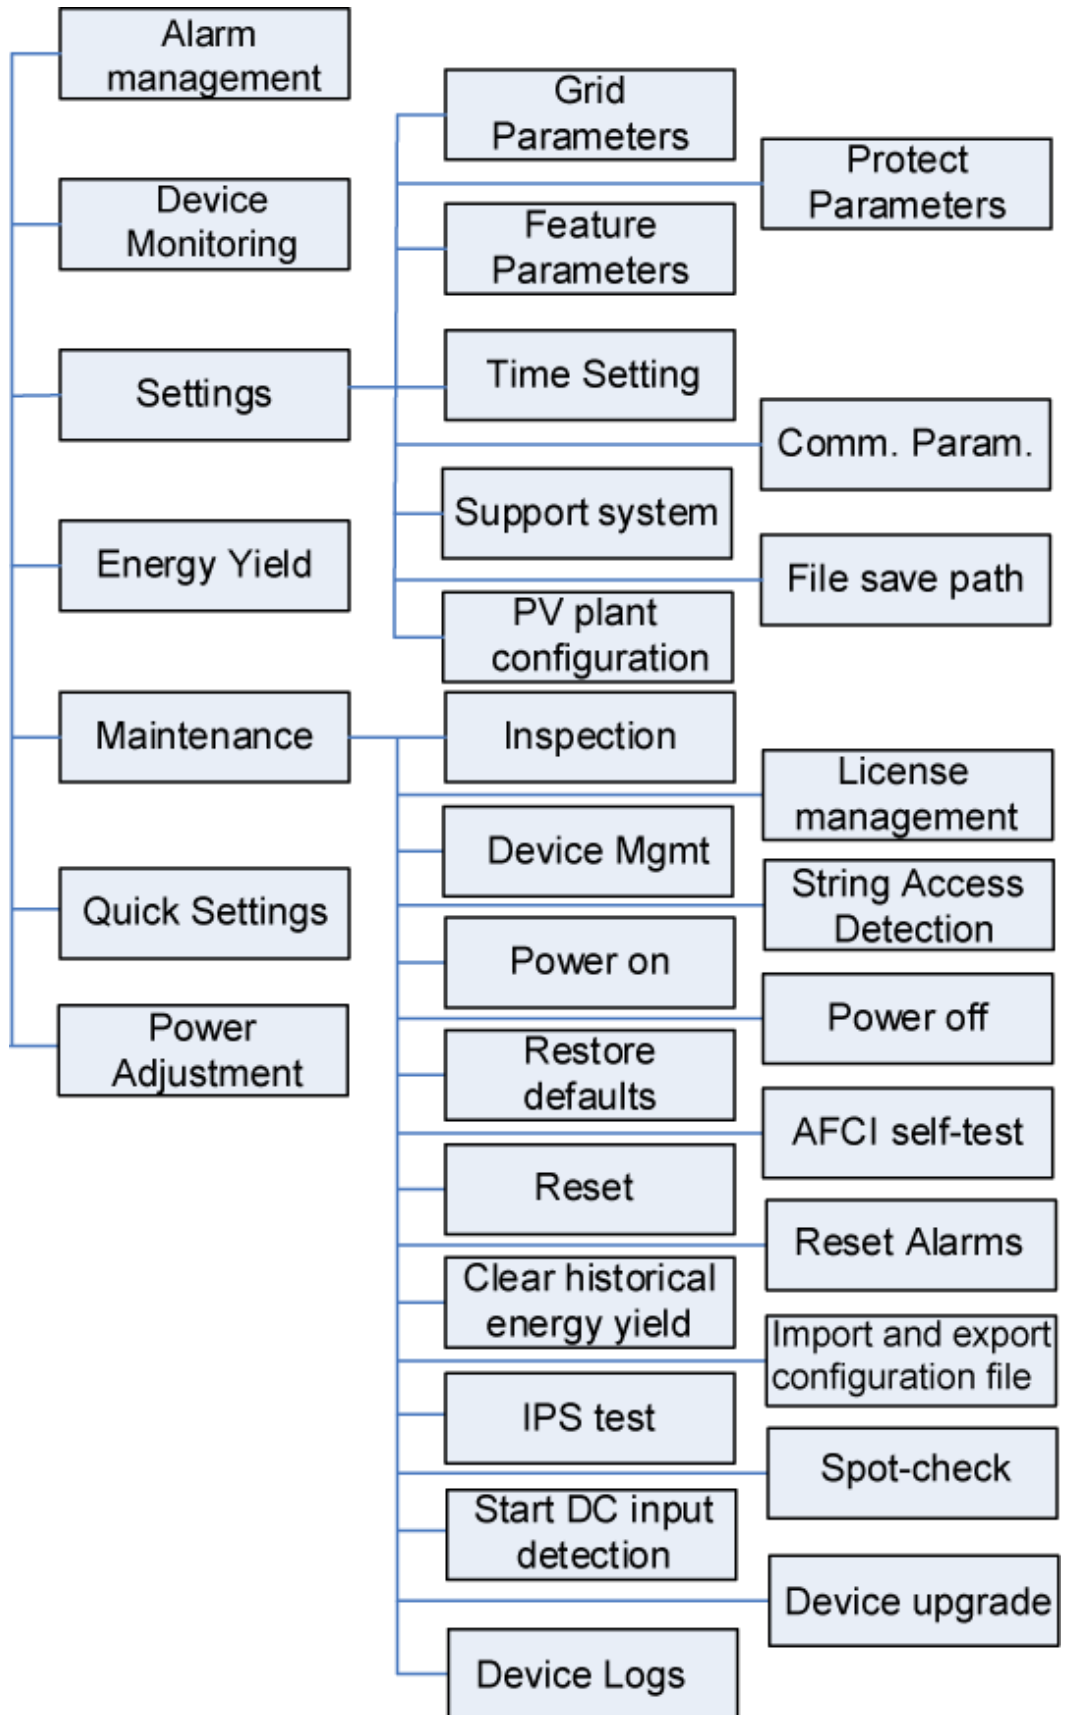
Alarm management

Device Monitoring

Settings

Energy Yield

Maintenance

Quick Settings

Power Adjustment

Grid Parameters

Protect Parameters

Feature Parameters

Time Setting

Comm. Param.

Support system

File save path

PV plant configuration

Inspection

License management

Device Mgmt

String Access Detection

Power on

Power off

Restore defaults

AFCI self-test

Reset

Reset Alarms

Clear historical energy yield

Import and export configuration file

IPS test

Spot-check

Start DC input detection

Device upgrade

Device Logs